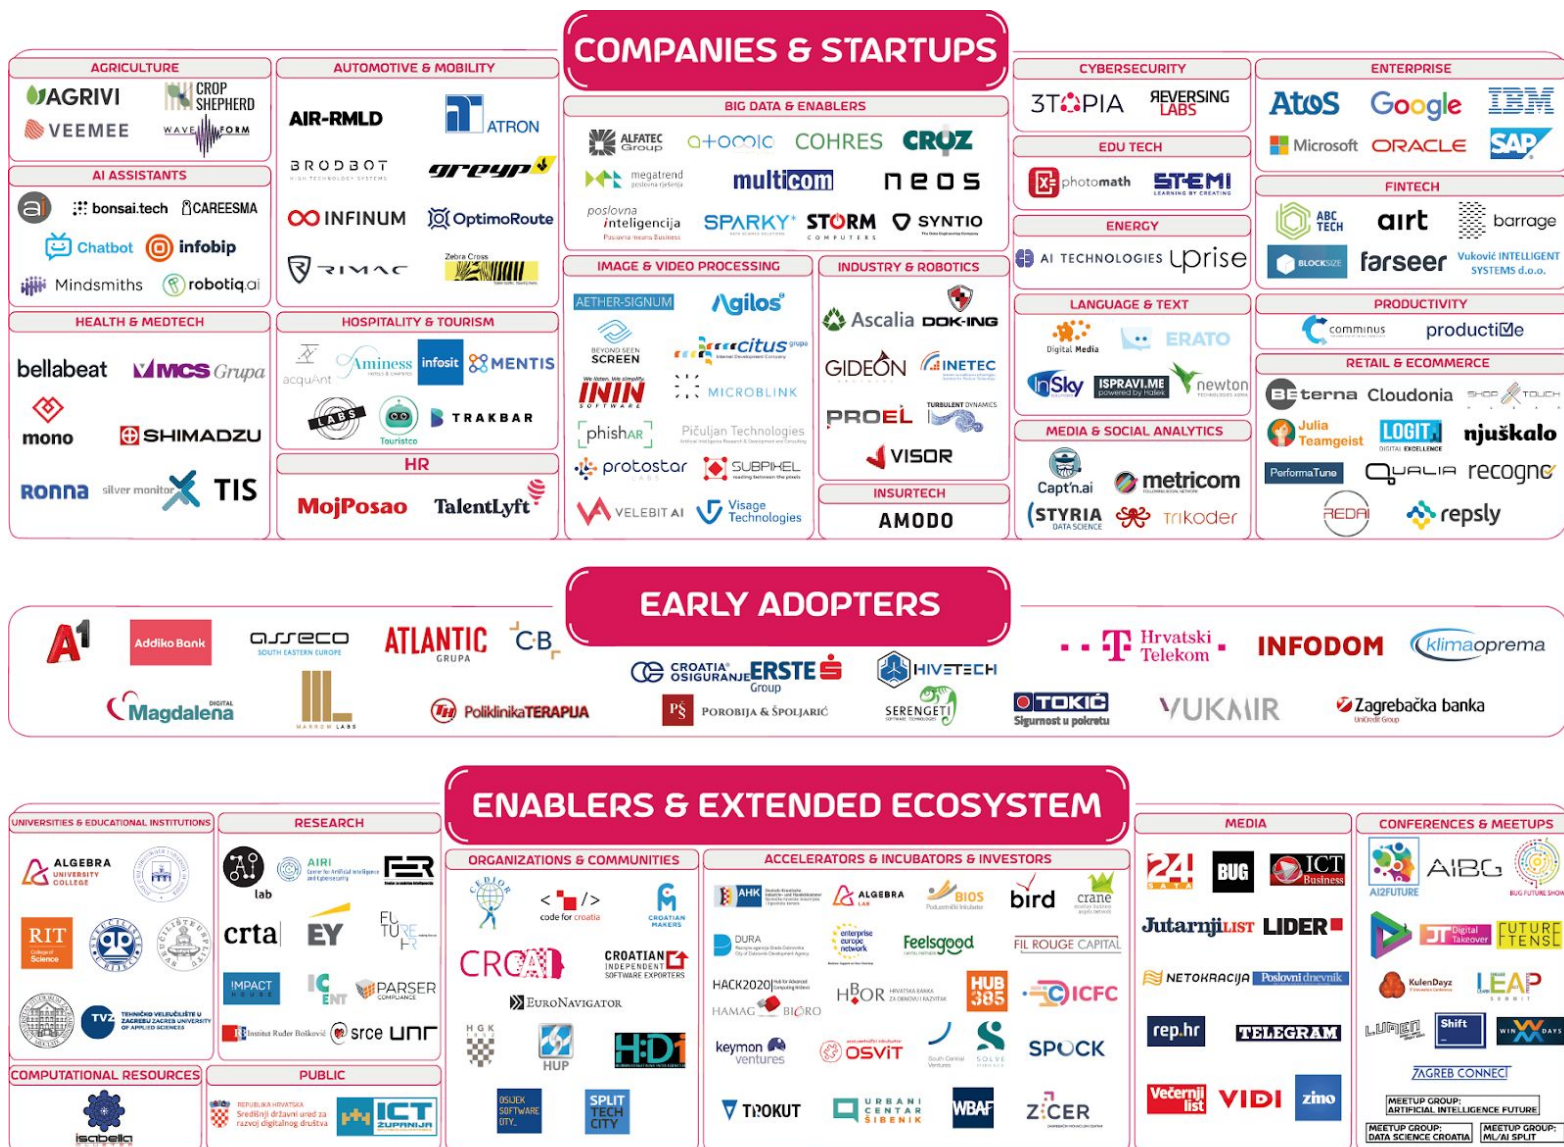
COMPANIES & STARTUPS

AGRICULTURE
AGRIVI
CROP SHEPHERD
VEEMEE
WAVEFORM

AI ASSISTANTS
ai
bonsai.tech
CAREESMA
Chatbot
infobip
Mindsmiths
robotiq.ai

HEALTH & MEDTECH
bellabeat
MCS Grupa
mono
SHIMADZU
Ronna
silver monitor
TIS

AUTOMOTIVE & MOBILITY
AIR-RMLD
ATRON
BRODBOT
greyp
INFINUM
OptimoRoute
RIMAC
Zebra Cross

HOSPITALITY & TOURISM
acquAnt
Aminess
infosit
MENTIS
LABS
Touristco
TRAKBAR

HR
MojPosao
TalentLyft

BIG DATA & ENABLERS
ALFATEC Group
atomic
COHRES
CROZ
megatrend
multicom
neos
poslovna inteligencija
SPARKY
STORM
SYNTIO

IMAGE & VIDEO PROCESSING
AETHER-SIGNUM
Agilos
BEYOND SEEN SCREEN
citus
ININ
MICROBLINK
phishAR
Piculjan Technologies
protostar
SUBPIXEL
VELEBIT AI
Visage Technologies

INDUSTRY & ROBOTICS
Ascalia
DOK-ING
GIDEON
INETEC
PROEL
VISOR

INSURTECH
AMODO

CYBERSECURITY
3TOPIA
REVERSING LABS

EDU TECH
photomath
STEMI

ENERGY
AI TECHNOLOGIES
Uprise

LANGUAGE & TEXT
Digital Media
ERATO
InSky
ISPRAVI.ME
newton

MEDIA & SOCIAL ANALYTICS
Capt'n.ai
metricom
STYRIA DATA SCIENCE
Trikoder

ENTERPRISE
Atos
Google
IBM
Microsoft
ORACLE
SAP

FINTECH
ABC TECH
airt
barrage
BLOCKSIZE
farseer
Vuković INTELLIGENT SYSTEMS d.o.o.

PRODUCTIVITY
comminus
productiMe

RETAIL & ECOMMERCE
BE terna
Cloudonia
SHOP TOUCH
Julia Teamgeist
LOGIT
njuškalo
PerformaTune
QUALIA
recogn
REDAI
repsly

EARLY ADOPTERS

A1
Addiko Bank
asseco SOUTH EASTERN EUROPE
ATLANTIC GRUPA
CB
Magdalena
POLIKLINIKA TERAPIJA
CROATIA OSIGURANJE
ERSTE Group
POROBIJA & ŠPOLJARIĆ
HIVETECH
SERENGETI
Hrvatski Telekom
INFODOM
klimaoprema
TOKIĆ Sigurnost u pokretu
VUKMIR
Zagrebačka banka UniCredit Group

ENABLERS & EXTENDED ECOSYSTEM

UNIVERSITIES & EDUCATIONAL INSTITUTIONS
ALGEBRA UNIVERSITY COLLEGE
RIT Croatia
TVZ TEHNIČKO VELEUČILIŠTE U ZAGREBU ZAGREB UNIVERSITY OF APPLIED SCIENCES

RESEARCH
lab
AIRI
FER
crta
EY
FUTURE
IMPACT
IC ENT
PARSER
Institut Ruđer Bošković
srce
UNR

COMPUTATIONAL RESOURCES
isabella

PUBLIC
REPUBLIKA HRVATSKA Središnji državni ured za razvoj digitalnog društva
ICT ŽUPANIJA

ORGANIZATIONS & COMMUNITIES
code for croatia
CROATIAN MAKERS
CROAI
CROATIAN INDEPENDENT SOFTWARE EXPORTERS
EURONAVIGATOR
HGK
HUP
H:D1
OSIJEK SOFTWARE CITY
SPLIT TECH CITY

ACCELERATORS & INCUBATORS & INVESTORS
AHK
ALGEBRA LAB
BIOS
bird
crane
DURA
enterprise europe network
Feelsgood
FIL ROUGE CAPITAL
HACK2020
HBOR
HUB385
ICFC
HAMAG BICRO
keymon ventures
OSVIT
SOLVE
SPOCK
TPOKUT
URBANI CENTAR ŠIBENIK
WBAF
ZICER

MEDIA
24 SATA
BUG
ICT Business
Jutarnji LIST
LIDER
NETOKRACIJA
Poslovni dnevnik
rep.hr
TELEGRAM
Večernji list
VIDI
zimo

CONFERENCES & MEETUPS
AI2FUTURE
AIBG
BUG FUTURE SHOW
Digital Takeover
FUTURE TENSE
KulenDayz
LEAP SUMMIT
LUMEN
Shift
WINDAYS
ZAGREB CONNECT
MEETUP GROUP: ARTIFICIAL INTELLIGENCE FUTURE
MEETUP GROUP: DATA SCIENCE CROATIA
MEETUP GROUP: ML/AI SPLIT